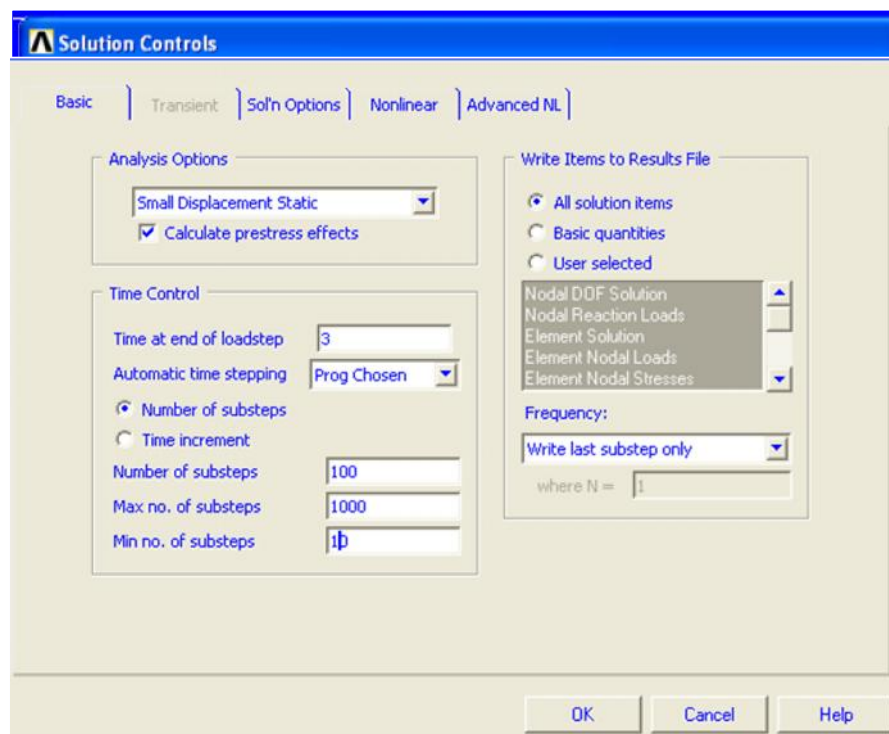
Solution Controls

Basic | Transient | Sol'n Options | Nonlinear | Advanced NL

Analysis Options

Small Displacement Static

Calculate prestress effects

Time Control

Time at end of loadstep 3

Automatic time stepping Prog Chosen

Number of substeps

Time increment

Number of substeps 100

Max no. of substeps 1000

Min no. of substeps 10

Write Items to Results File

All solution items

Basic quantities

User selected

Nodal DOF Solution
Nodal Reaction Loads
Element Solution
Element Nodal Loads
Element Nodal Stresses

Frequency:

Write last substep only

where N = 1

OK Cancel Help